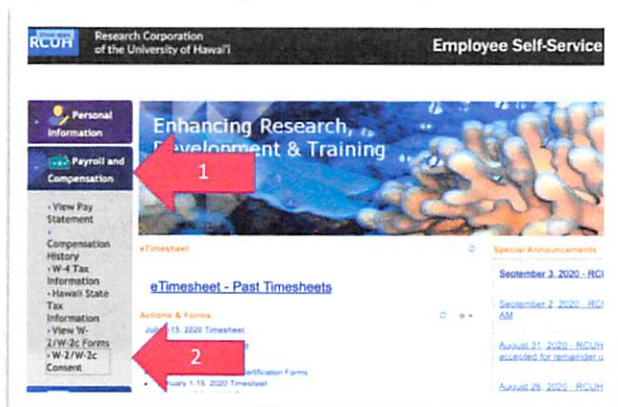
RCUH
Research Corporation of the University of Hawaiʻi

Employee Self-Service

Personal Information

Payroll and Compensation

1

View Pay Statement
Compensation History
W-4 Tax Information
Hawaii State Tax Information
View W-2/W-2c Forms
W-2/W-2c Consent

2

Enhancing Research, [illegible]velopment & Training

eTimesheet

eTimesheet - Past Timesheets

Actions & Forms

July 1-15, 2020 Timesheet

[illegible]ertification Forms

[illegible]uary 1-15, 2020 Timesheet

Special Announcements

September 3, 2020 - RC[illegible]

September 2, 2020 - RC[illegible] AM

August 31, 2020 - RCUH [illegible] accepted for remainder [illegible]

August 26, 2020 - RCUH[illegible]